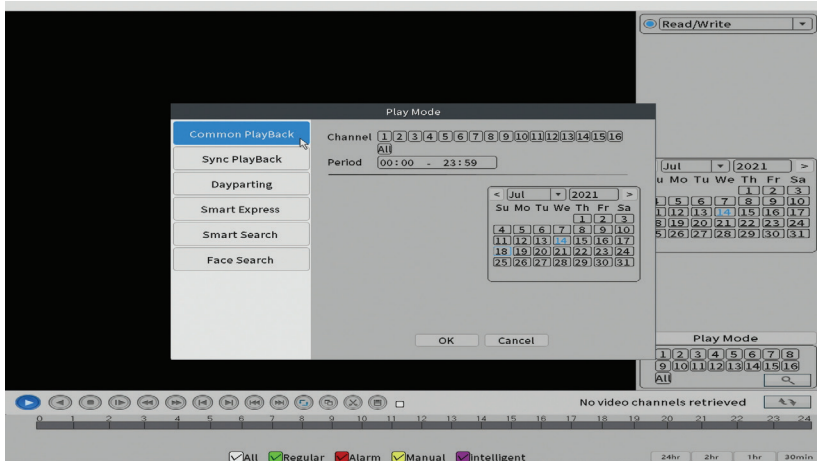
Read/Write

Play Mode

Common PlayBack
Sync PlayBack
Dayparting
Smart Express
Smart Search
Face Search

Channel 1 2 3 4 5 6 7 8 9 10 11 12 13 14 15 16 All
Period 00:00 - 23:59

< Jul 2021 >
Su Mo Tu We Th Fr Sa
1 2 3
4 5 6 7 8 9 10
11 12 13 14 15 16 17
18 19 20 21 22 23 24
25 26 27 28 29 30 31

OK Cancel

Jul 2021 >
u Mo Tu We Th Fr Sa
1 2 3
5 6 7 8 9 10
12 13 14 15 16 17
19 20 21 22 23 24
26 27 28 29 30 31

Play Mode
1 2 3 4 5 6 7 8
9 10 11 12 13 14 15 16
All

No video channels retrieved

0 1 2 3 4 5 6 7 8 9 10 11 12 13 14 15 16 17 18 19 20 21 22 23 24

All Regular Alarm Manual Intelligent

24hr 2hr 1hr 30min